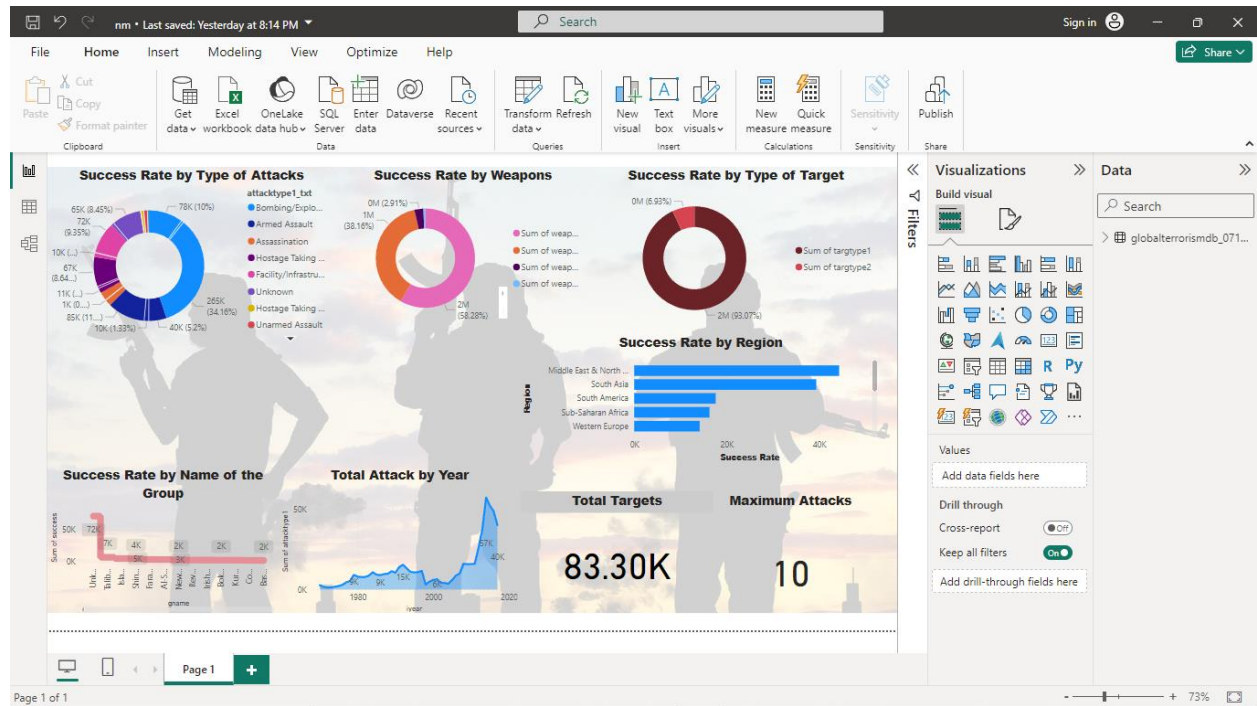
nm • Last saved: Yesterday at 8:14 PM

Search

Sign in

File Home Insert Modeling View Optimize Help

Share

Paste Cut Copy Format painter Clipboard

Get data Excel workbook OneLake data hub SQL Server Enter data Dataverse Recent sources Data

Transform data Refresh Queries

New visual Text box More visuals Insert

New measure Quick measure Calculations

Sensitivity Sensitivity

Publish Share

Success Rate by Type of Attacks

attacktype1_txt
Bombing/Explo...
Armed Assault
Assassination
Hostage Taking ...
Facility/Infrastru...
Unknown
Hostage Taking ...
Unarmed Assault

65K (8.45%)
72K (9.35%)
78K (10%)
10K (...)
67K (8.64...)
11K (...)
1K (0....)
85K (11....)
10K (1.33%)
40K (5.2%)
265K (34.16%)

Success Rate by Weapons

0M (2.91%)
1M (38.16%)
2M (58.28%)
Sum of weap...
Sum of weap...
Sum of weap...
Sum of weap...

Success Rate by Type of Target

0M (6.93%)
2M (93.07%)
Sum of targtype1
Sum of targtype2

Success Rate by Region

Region
Middle East & North ...
South Asia
South America
Sub-Saharan Africa
Western Europe
0K 20K 40K
Success Rate

Success Rate by Name of the Group

Sum of success
50K 0K
72K 7K 4K 3K 3K 2K 2K 2K
Unk... Talib... Isla... Shin... Fara... Al-S... New... Kurd... Irish... Bok... Kur... Co... Bas...
gname

Total Attack by Year

Sum of attacktype1
50K 0K
4K 9K 15K 6K 67K 40K
1980 2000 2020
iyear

Total Targets
83.30K

Maximum Attacks
10

Filters

Visualizations
Build visual

Values
Add data fields here

Drill through
Cross-report Off
Keep all filters On
Add drill-through fields here

Data
Search
globalterrorismdb_071...

Page 1

Page 1 of 1

73%